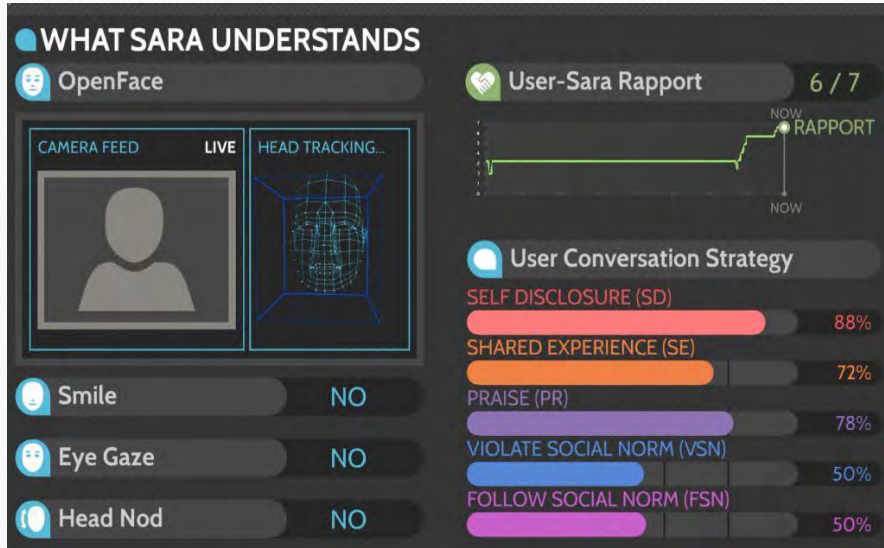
WHAT SARA UNDERSTANDS

OpenFace

CAMERA FEED LIVE

HEAD TRACKING...

Smile NO

Eye Gaze NO

Head Nod NO

User-Sara Rapport 6 / 7

NOW

RAPPORT

NOW

User Conversation Strategy

SELF DISCLOSURE (SD) 88%

SHARED EXPERIENCE (SE) 72%

PRAISE (PR) 78%

VIOLATE SOCIAL NORM (VSN) 50%

FOLLOW SOCIAL NORM (FSN) 50%